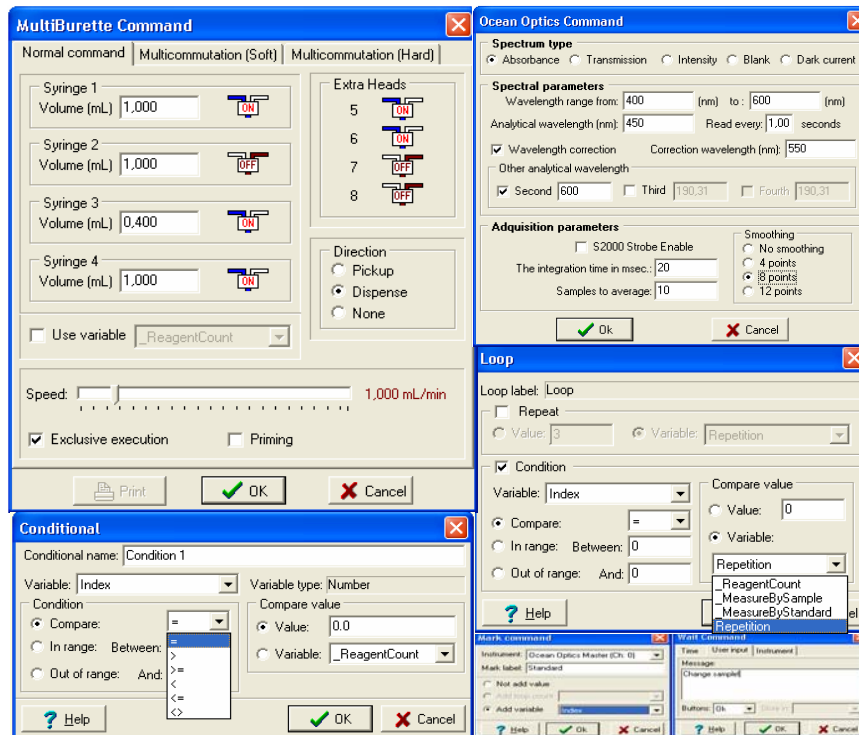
MultiBurette Command

Normal command | Multicommutation (Soft) | Multicommutation (Hard)

Syringe 1
Volume (mL) 1,000 ON

Syringe 2
Volume (mL) 1,000 OFF

Syringe 3
Volume (mL) 0,400 ON

Syringe 4
Volume (mL) 1,000 ON

Extra Heads
5 ON
6 ON
7 OFF
8 OFF

Direction
Pickup
Dispense
None

Use variable _ReagentCount

Speed: 1,000 mL/min

Exclusive execution
Priming

Print
OK
Cancel

Ocean Optics Command

Spectrum type
Absorbance Transmission Intensity Blank Dark current

Spectral parameters
Wavelength range from: 400 (nm) to: 600 (nm)
Analytical wavelength (nm): 450 Read every: 1,00 seconds
Wavelength correction Correction wavelength (nm): 550
Other analytical wavelength
Second 600 Third 190,31 Fourth 190,31

Adquisition parameters
S2000 Strobe Enable
The integration time in msec.: 20
Samples to average: 10
Smoothing
No smoothing
4 points
8 points
12 points

Ok
Cancel

Loop

Loop label: Loop
Repeat
Value: 3 Variable: Repetition
Condition
Variable: Index
Compare: =
In range: Between: 0
Out of range: And: 0
Compare value
Value: 0
Variable:
Repetition
_ReagentCount
_MeasureBySample
_MeasureByStandard
Repetition
Help
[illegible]el

Conditional

Conditional name: Condition 1
Variable: Index Variable type: Number
Condition
Compare: =
In range: Between:
Out of range: And:
=
>
>=
<
<=
<>
Compare value
Value: 0.0
Variable: _ReagentCount
Help
OK
Cancel

Mark command
Instrument: Ocean Optics Master (Ch. 0)
Mark label: Standard
Not add value
Add loop count
Add variable Index
Help Ok Cancel

Wait Command
Time User input Instrument
Message:
Change sample!
Buttons: Ok Store in
Help OK Cancel